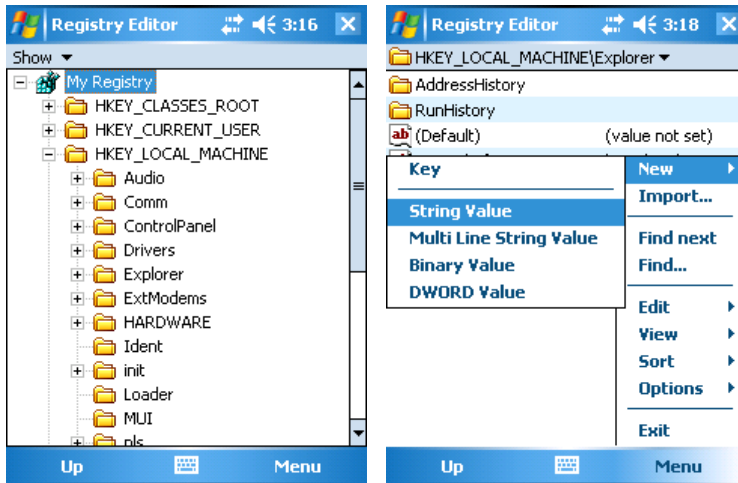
Registry Editor 3:16

Show

My Registry
HKEY_CLASSES_ROOT
HKEY_CURRENT_USER
HKEY_LOCAL_MACHINE
Audio
Comm
ControlPanel
Drivers
Explorer
ExtModems
HARDWARE
Ident
init
Loader
MUI
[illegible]

Up Menu

Registry Editor 3:18

HKEY_LOCAL_MACHINE\Explorer

AddressHistory
RunHistory
(Default) (value not set)

Key

String Value
Multi Line String Value
Binary Value
DWORD Value

New
Import...

Find next
Find...

Edit
View
Sort
Options

Exit

Up Menu